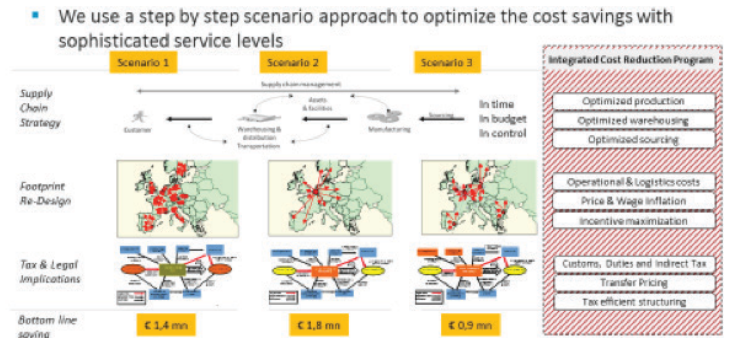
▪ We use a step by step scenario approach to optimize the cost savings with sophisticated service levels

Scenario 1

Scenario 2

Scenario 3

Integrated Cost Reduction Program

Supply Chain Strategy

Supply chain management

Assets & facilities

Customer

Warehousing & distribution Transportation

Sourcing

Manufacturing

In time
In budget
In control

Optimized production

Optimized warehousing

Optimized sourcing

Footprint Re-Design

Operational & Logistics costs

Price & Wage inflation

Incentive maximization

Tax & Legal Implications

Customs, Duties and indirect Tax

Transfer Pricing

Tax efficient structuring

Bottom line saving

€ 1,4 mn

€ 1,8 mn

€ 0,9 mn